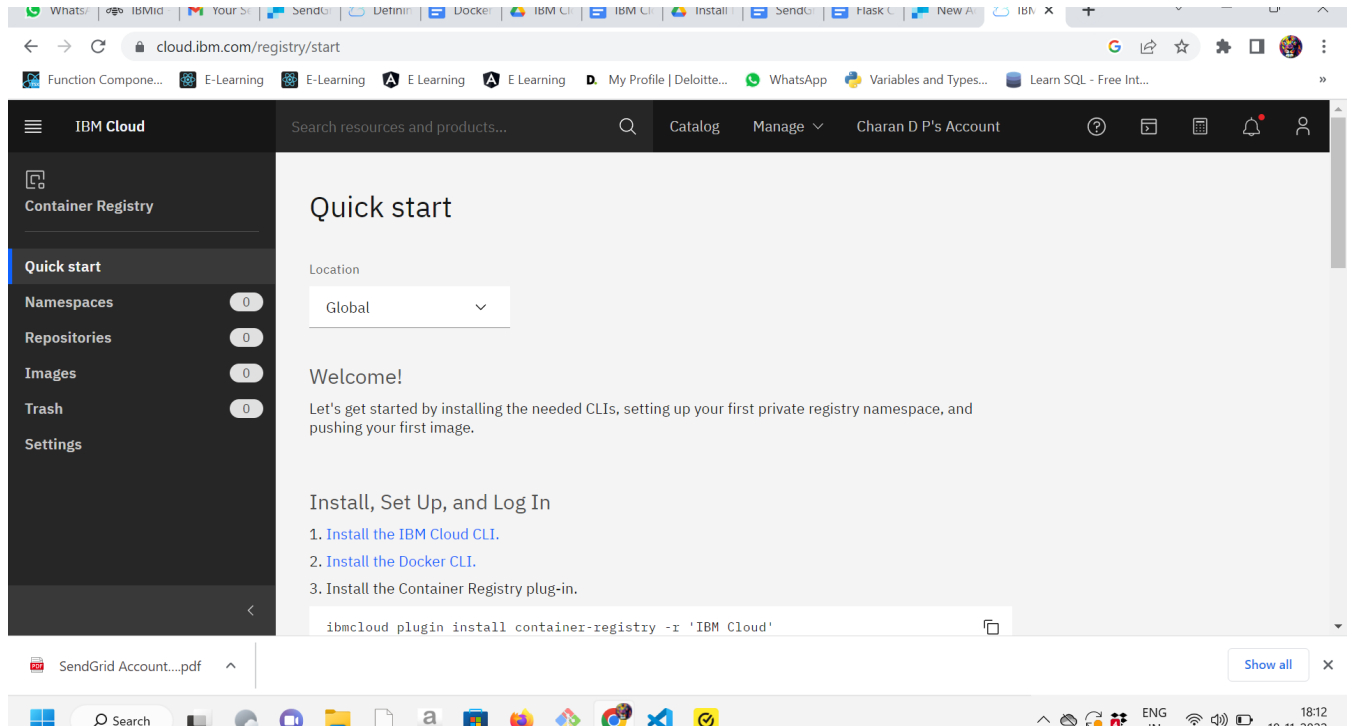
Whats/ | IBMid | Your S | SendG | Definin | Docker | IBM Cl | IBM Cl | Install | SendG | Flask C | New A | IBM ×

cloud.ibm.com/registry/start

Function Compone... | E-Learning | E-Learning | E Learning | E Learning | My Profile | Deloitte... | WhatsApp | Variables and Types... | Learn SQL - Free Int... »

IBM Cloud

Search resources and products...

Catalog | Manage | Charan D P's Account

Container Registry

Quick start
Namespaces 0
Repositories 0
Images 0
Trash 0
Settings

Quick start

Location

Global

Welcome!

Let's get started by installing the needed CLIs, setting up your first private registry namespace, and pushing your first image.

Install, Set Up, and Log In

1. Install the IBM Cloud CLI.
2. Install the Docker CLI.
3. Install the Container Registry plug-in.

ibmcloud plugin install container-registry -r 'IBM Cloud'

SendGrid Account....pdf

Show all

Search

ENG

18:12